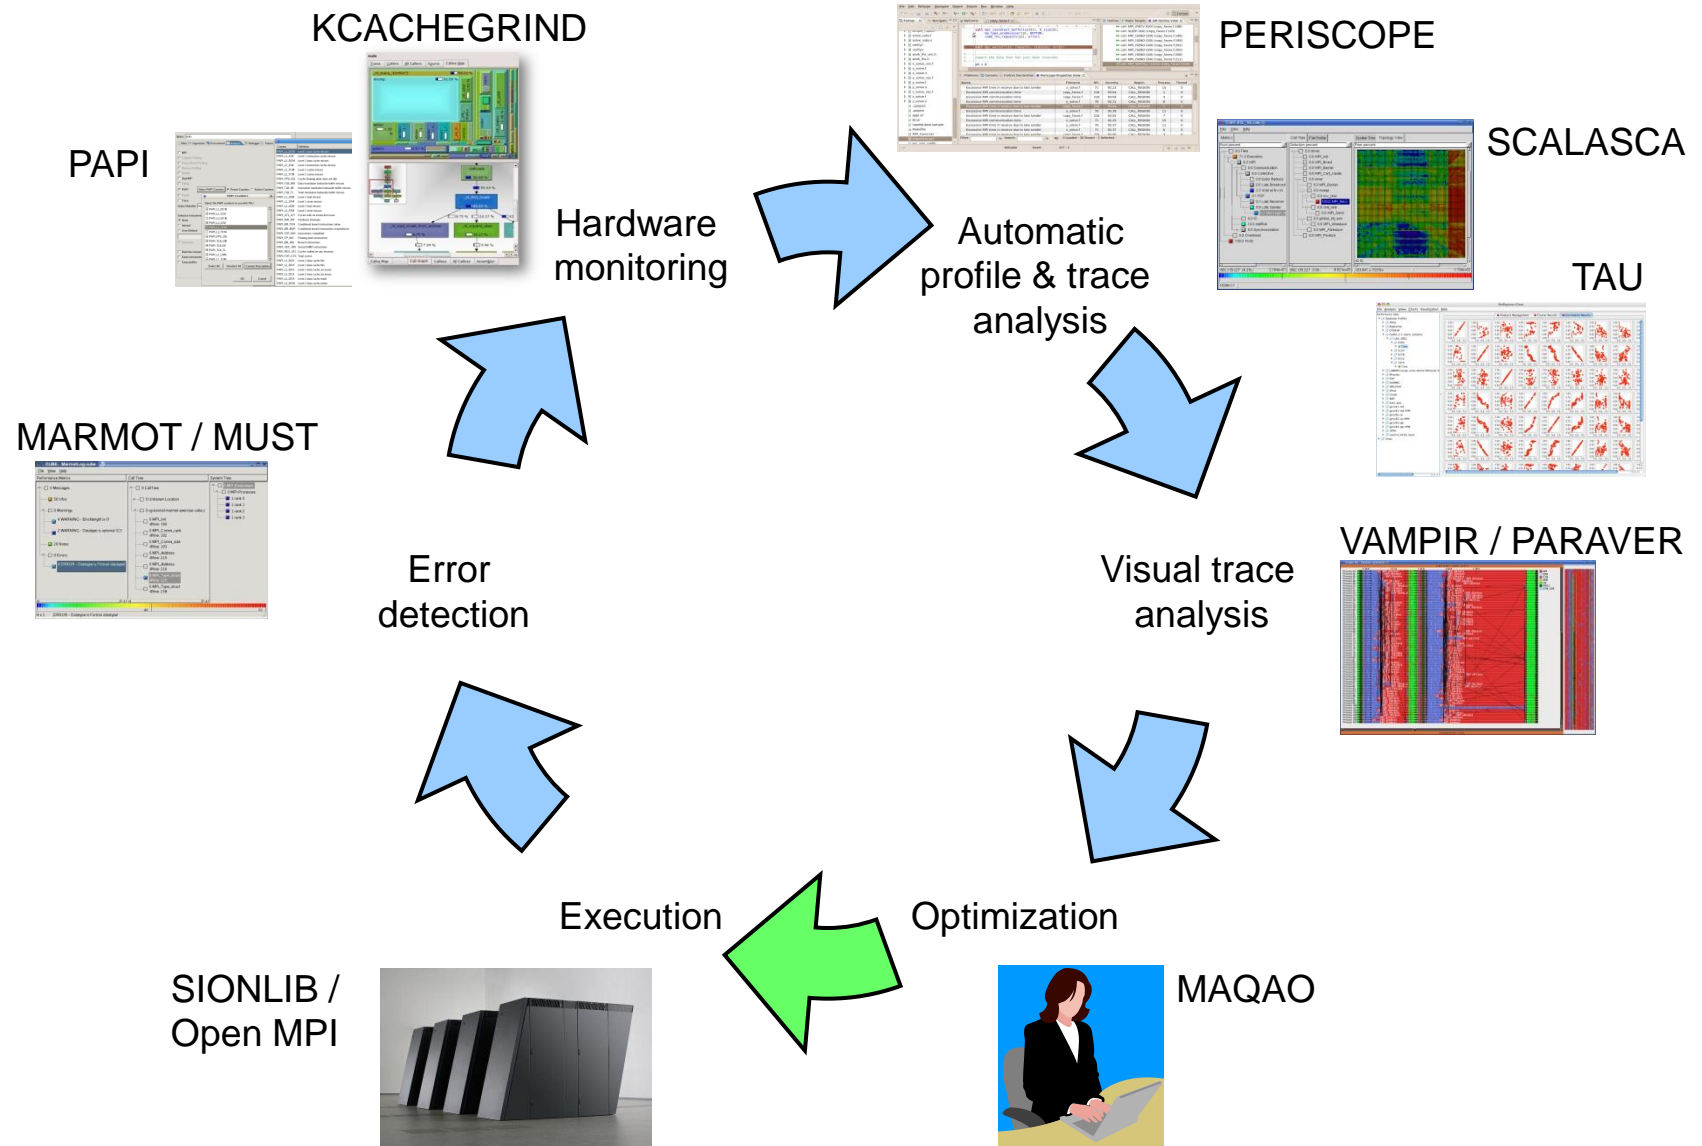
KCACHEGRIND

PERISCOPE

PAPI

SCALASCA

Hardware monitoring

Automatic profile & trace analysis

TAU

MARMOT / MUST

VAMPIR / PARAVER

Error detection

Visual trace analysis

Execution

Optimization

SIONLIB / Open MPI

MAQAO